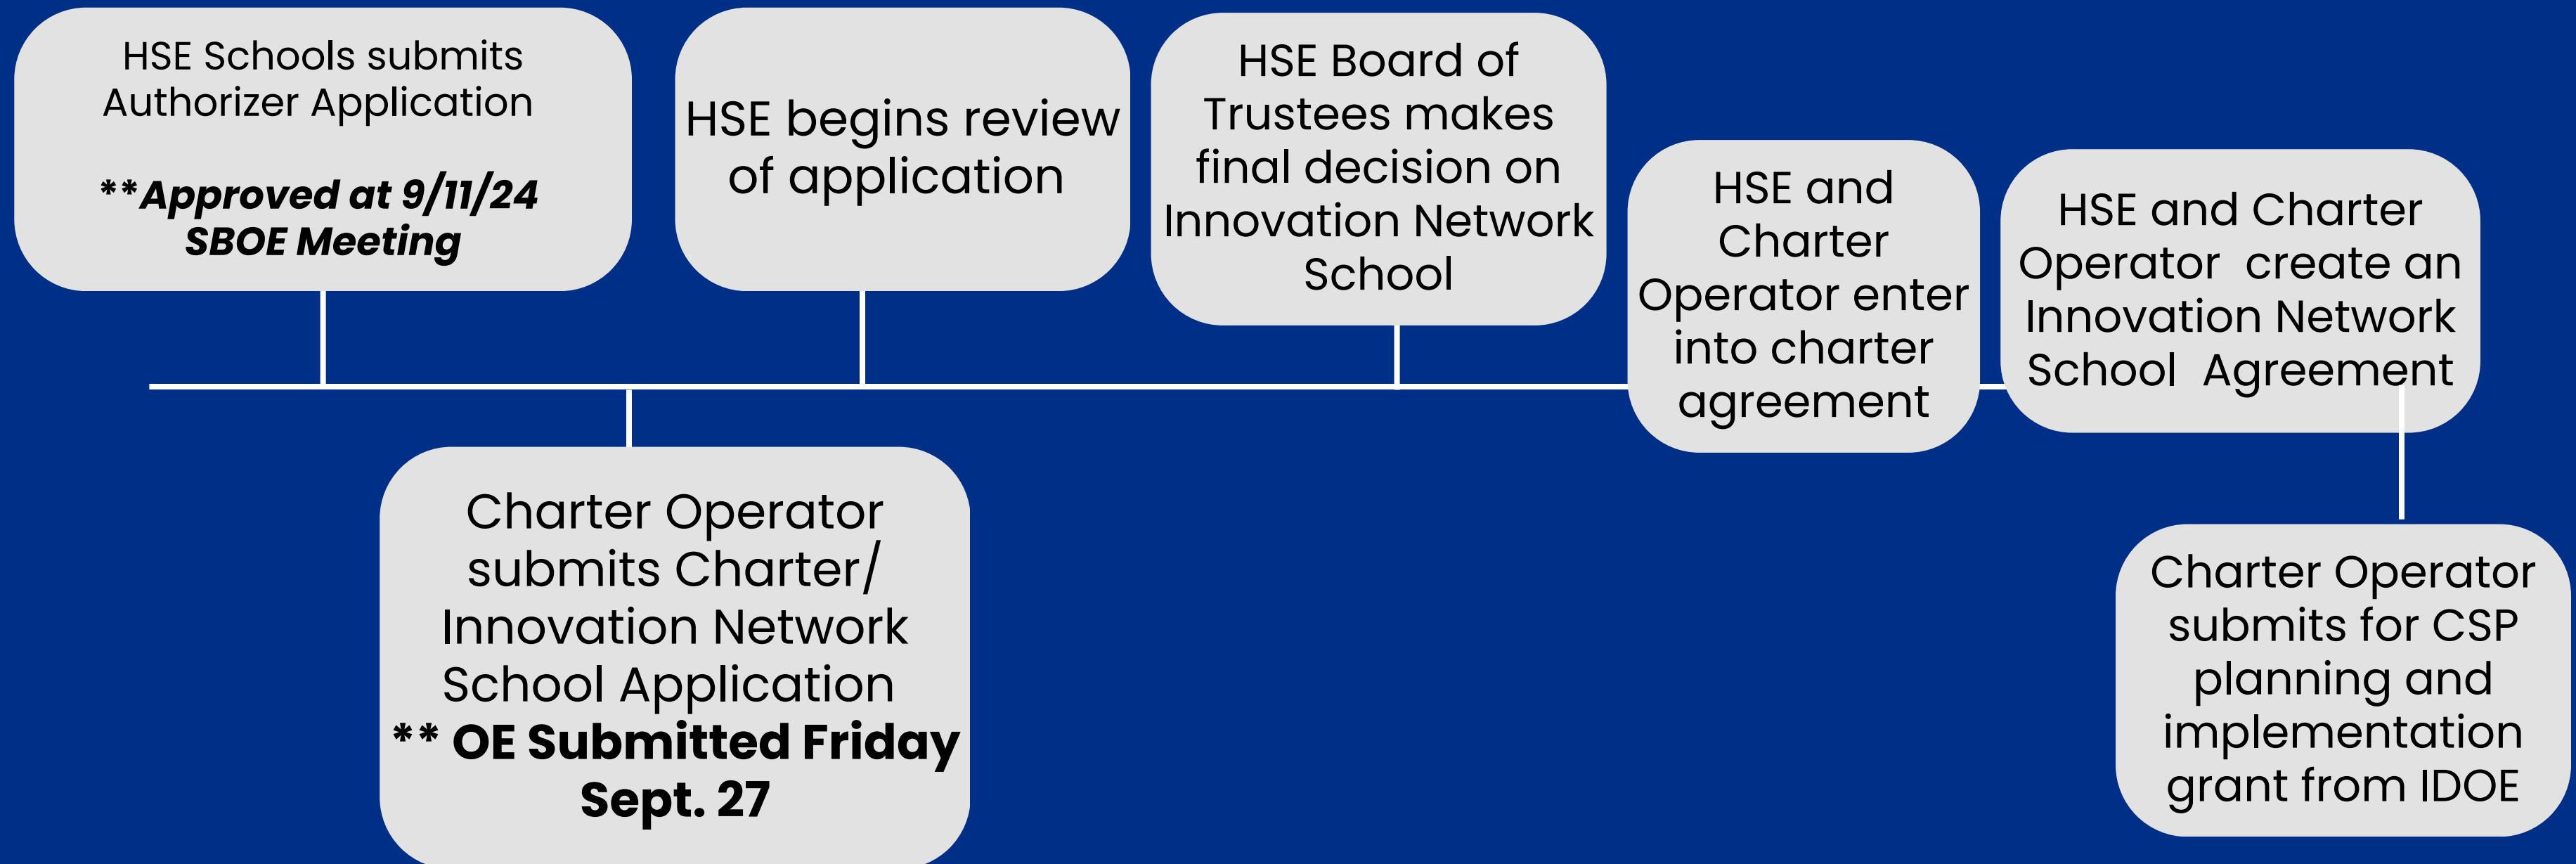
HSE Schools submits Authorizer Application

**Approved at 9/11/24 SBOE Meeting

HSE begins review of application

HSE Board of Trustees makes final decision on Innovation Network School

HSE and Charter Operator enter into charter agreement

HSE and Charter Operator create an Innovation Network School Agreement

Charter Operator submits Charter/ Innovation Network School Application
** OE Submitted Friday Sept. 27

Charter Operator submits for CSP planning and implementation grant from IDOE